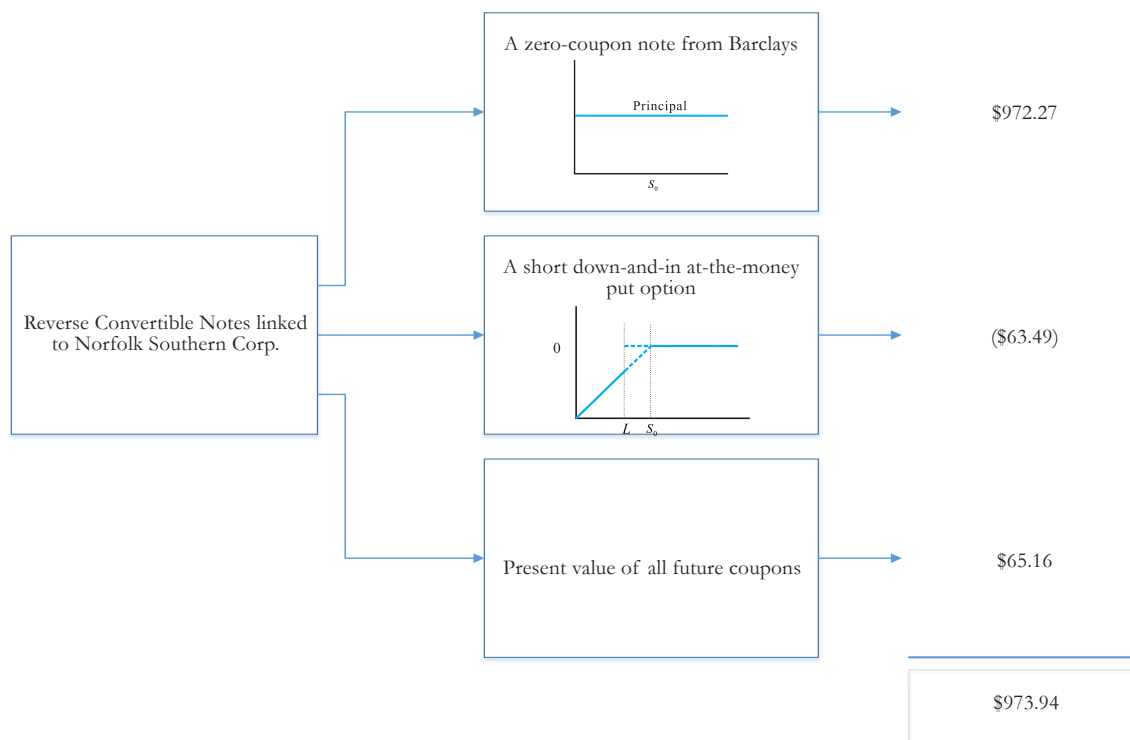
Reverse Convertible Notes linked to Norfolk Southern Corp.

A zero-coupon note from Barclays

Principal

$S_0$

$972.27

A short down-and-in at-the-money put option

0

$L$ $S_0$

($63.49)

Present value of all future coupons

$65.16

$973.94